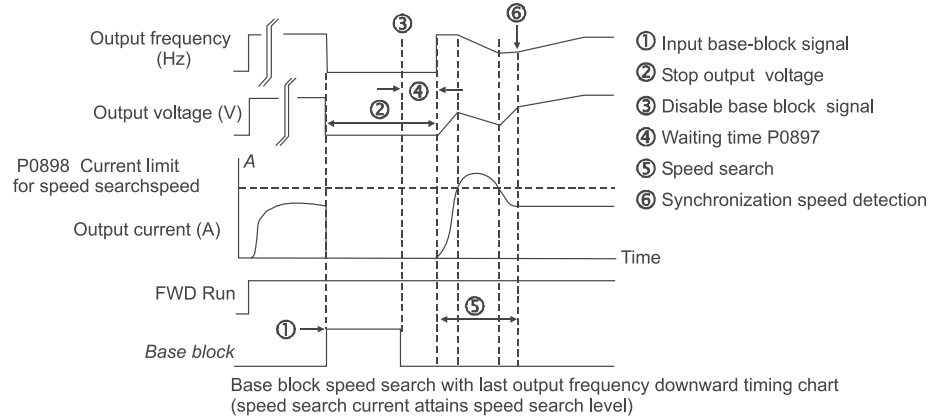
Output frequency (Hz)

Output voltage (V)

P0898 Current limit for speed searchspeed

A

Output current (A)

FWD Run

Base block

③ ⑥ ② ④ ⑤ ①

Time

① Input base-block signal
② Stop output voltage
③ Disable base block signal
④ Waiting time P0897
⑤ Speed search
⑥ Synchronization speed detection

Base block speed search with last output frequency downward timing chart (speed search current attains speed search level)